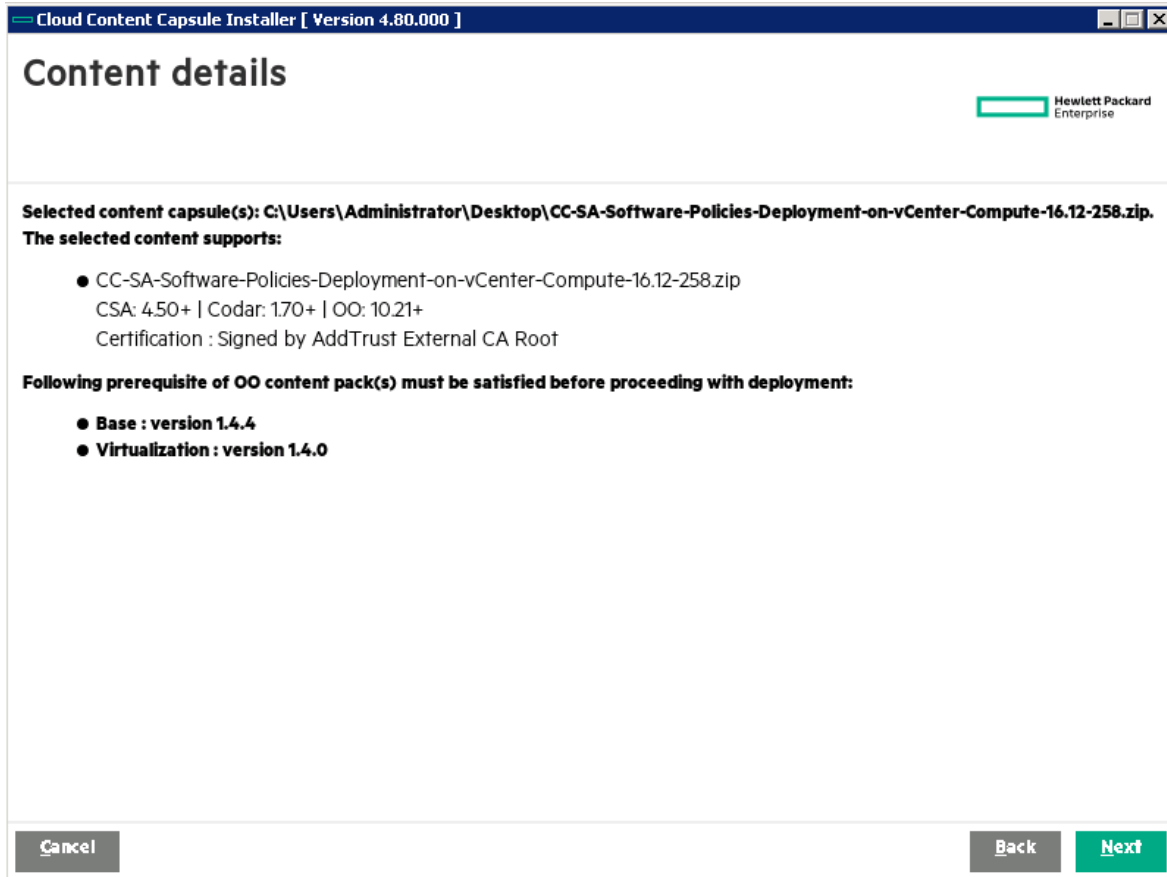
Cloud Content Capsule Installer [ Version 4.80.000 ]

Content details

Hewlett Packard Enterprise

Selected content capsule(s): C:\Users\Administrator\Desktop\CC-SA-Software-Policies-Deployment-on-vCenter-Compute-16.12-258.zip.
The selected content supports:

● CC-SA-Software-Policies-Deployment-on-vCenter-Compute-16.12-258.zip
CSA: 4.50+ | Codar: 1.70+ | OO: 10.21+
Certification : Signed by AddTrust External CA Root

Following prerequisite of OO content pack(s) must be satisfied before proceeding with deployment:

● Base : version 1.4.4
● Virtualization : version 1.4.0

Cancel

Back

Next